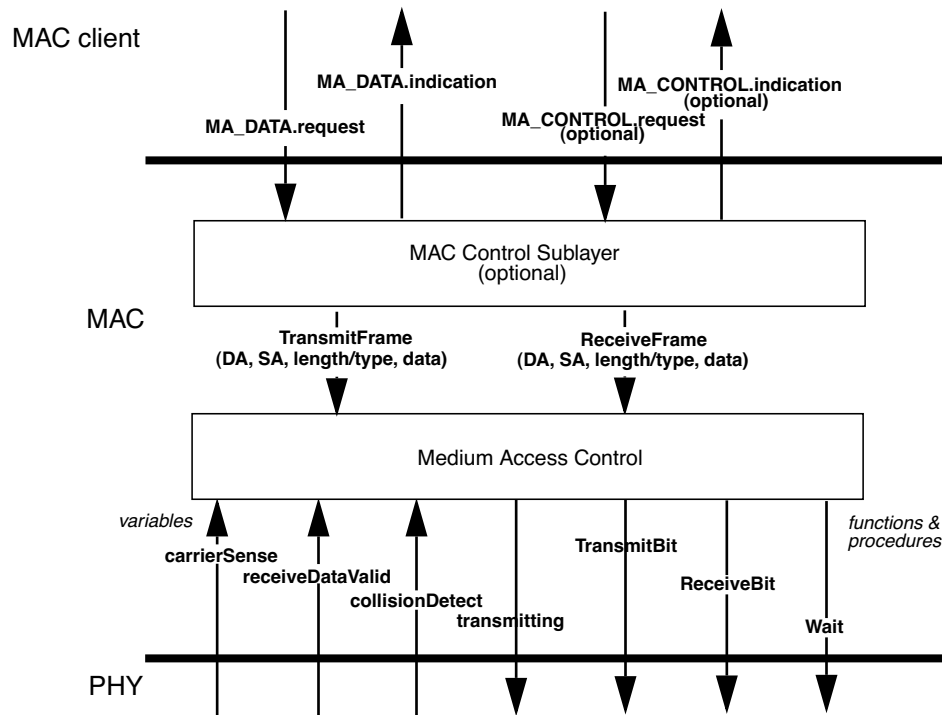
MAC client

MA_DATA.indication

MA_CONTROL.indication (optional)

MA_DATA.request

MA_CONTROL.request (optional)

MAC Control Sublayer (optional)

MAC

TransmitFrame (DA, SA, length/type, data)

ReceiveFrame (DA, SA, length/type, data)

Medium Access Control

variables

functions & procedures

carrierSense

receiveDataValid

collisionDetect

transmitting

TransmitBit

ReceiveBit

Wait

PHY